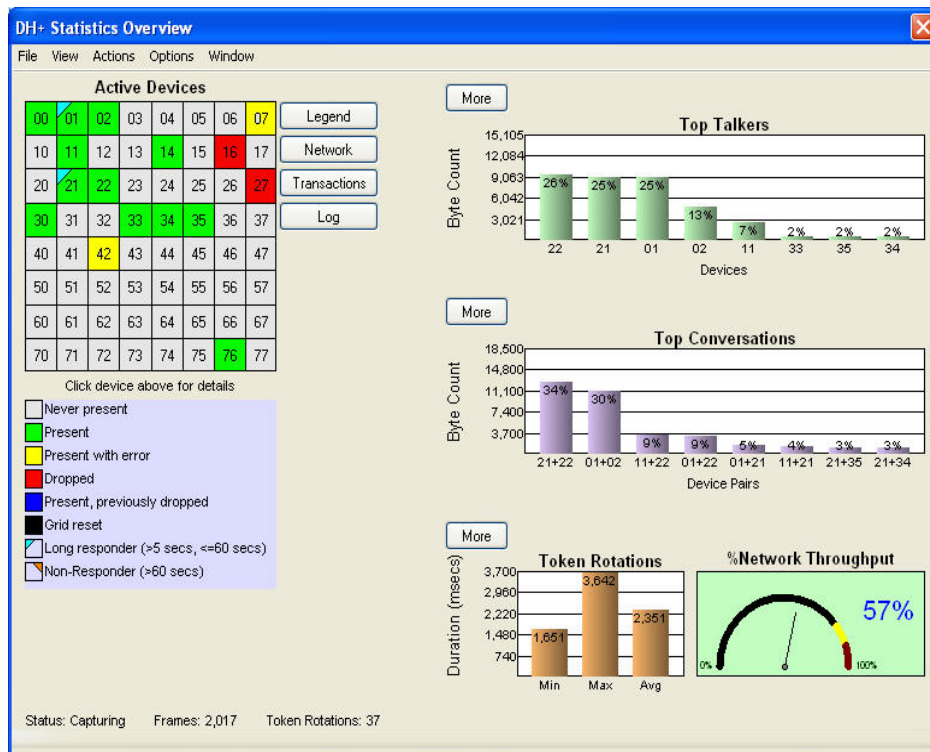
DH+ Statistics Overview

File View Actions Options Window

Active Devices

| 00 | 01 | 02 | 03 | 04 | 05 | 06 | 07 |
|---|---|---|---|---|---|---|---|
| 10 | 11 | 12 | 13 | 14 | 15 | 16 | 17 |
| 20 | 21 | 22 | 23 | 24 | 25 | 26 | 27 |
| 30 | 31 | 32 | 33 | 34 | 35 | 36 | 37 |
| 40 | 41 | 42 | 43 | 44 | 45 | 46 | 47 |
| 50 | 51 | 52 | 53 | 54 | 55 | 56 | 57 |
| 60 | 61 | 62 | 63 | 64 | 65 | 66 | 67 |
| 70 | 71 | 72 | 73 | 74 | 75 | 76 | 77 |

Legend
Network
Transactions
Log

Click device above for details

Never present
Present
Present with error
Dropped
Present, previously dropped
Grid reset
Long responder (>5 secs, <=60 secs)
Non-Responder (>60 secs)

More

Top Talkers

Byte Count
15,105
12,084
9,063
6,042
3,021

26% 25% 25% 13% 7% 2% 2% 2%
22 21 01 02 11 33 35 34
Devices

More

Top Conversations

Byte Count
18,500
14,800
11,100
7,400
3,700

34% 30% 9% 9% 5% 4% 3% 3%
21+22 01+02 11+22 01+22 01+21 11+21 21+35 21+34
Device Pairs

More

Token Rotations

Duration (msecs)
3,700
2,960
2,220
1,480
740

1,651 3,642 2,351
Min Max Avg

%Network Throughput
57%
0% 100%

Status: Capturing Frames: 2,017 Token Rotations: 37